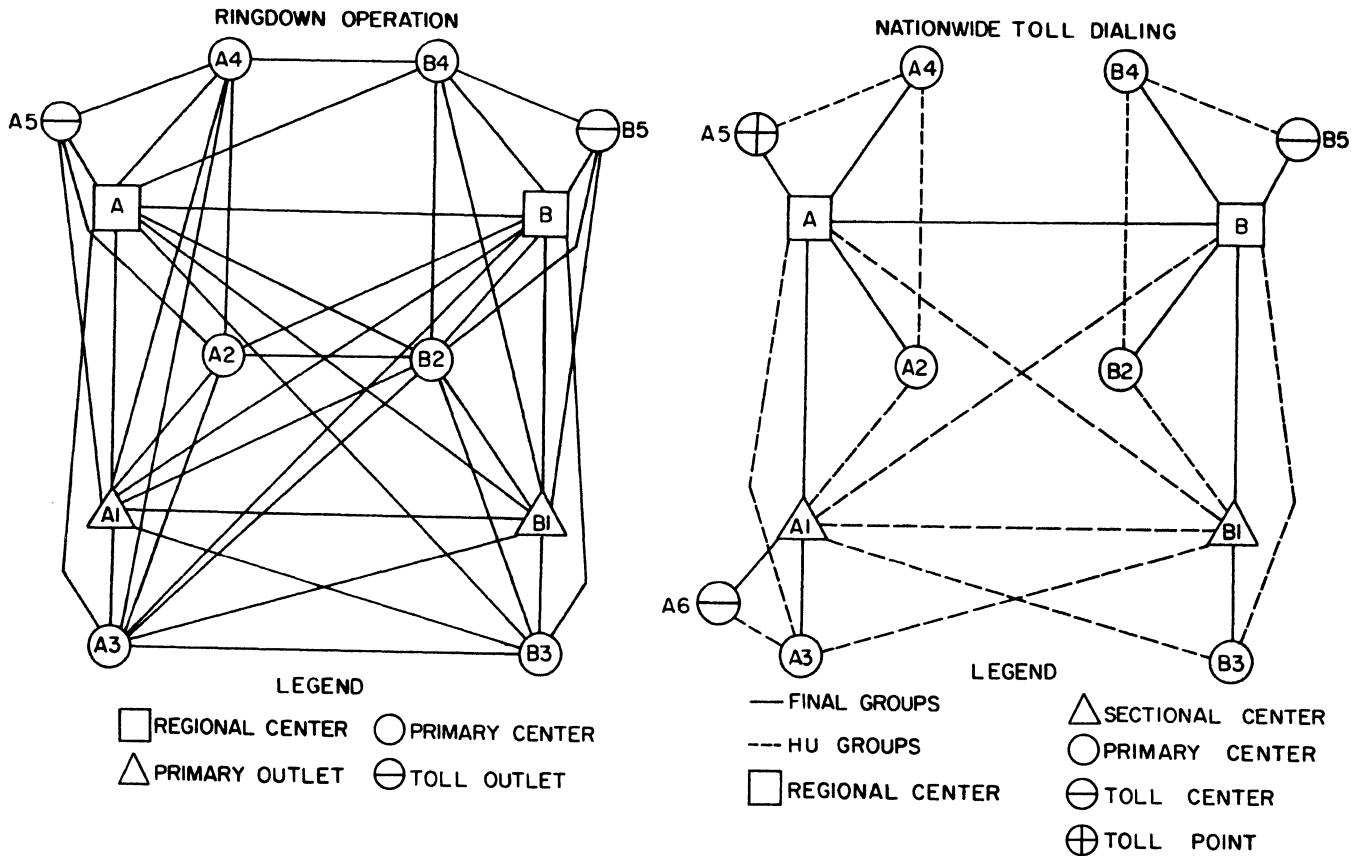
RINGDOWN OPERATION

A4 B4 A5 B5 A B A2 B2 A1 B1 A3 B3

LEGEND

REGIONAL CENTER
PRIMARY CENTER
PRIMARY OUTLET
TOLL OUTLET

NATIONWIDE TOLL DIALING

A4 B4 A5 B5 A B A2 B2 A1 B1 A6 A3 B3

LEGEND

— FINAL GROUPS
--- HU GROUPS
REGIONAL CENTER
SECTIONAL CENTER
PRIMARY CENTER
TOLL CENTER
TOLL POINT